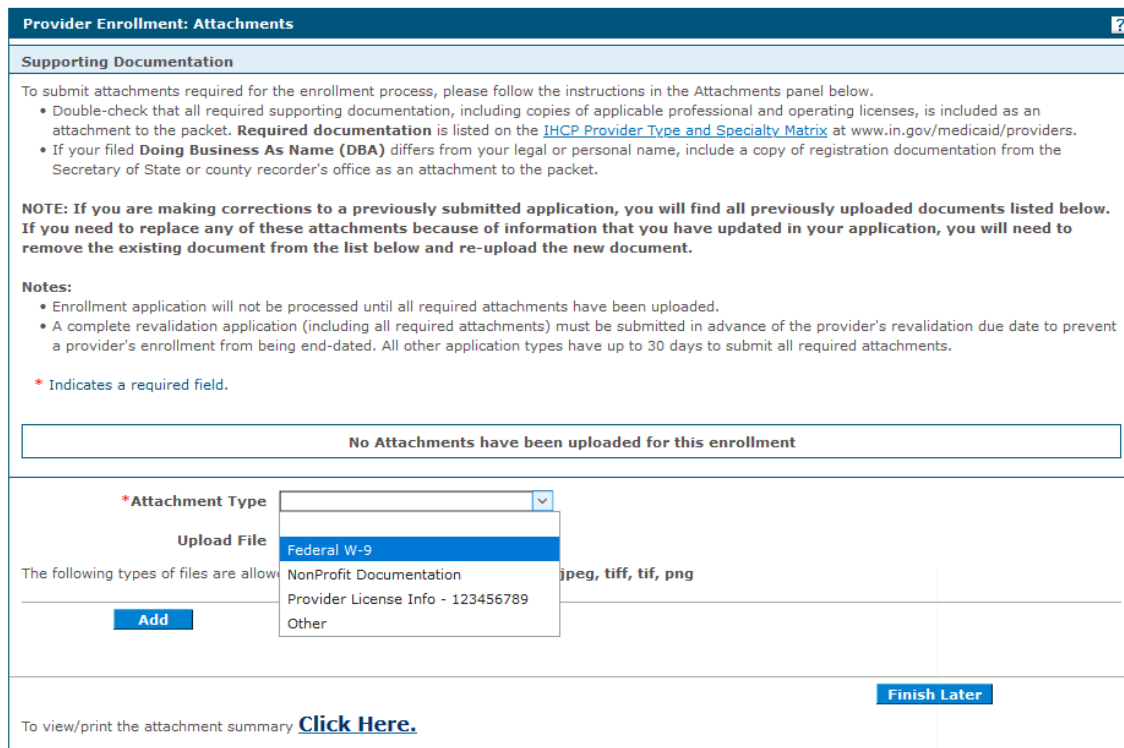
Provider Enrollment: Attachments ?

Supporting Documentation

To submit attachments required for the enrollment process, please follow the instructions in the Attachments panel below.
• Double-check that all required supporting documentation, including copies of applicable professional and operating licenses, is included as an attachment to the packet. Required documentation is listed on the IHCP Provider Type and Specialty Matrix at www.in.gov/medicaid/providers.
• If your filed Doing Business As Name (DBA) differs from your legal or personal name, include a copy of registration documentation from the Secretary of State or county recorder's office as an attachment to the packet.

NOTE: If you are making corrections to a previously submitted application, you will find all previously uploaded documents listed below. If you need to replace any of these attachments because of information that you have updated in your application, you will need to remove the existing document from the list below and re-upload the new document.

Notes:
• Enrollment application will not be processed until all required attachments have been uploaded.
• A complete revalidation application (including all required attachments) must be submitted in advance of the provider's revalidation due date to prevent a provider's enrollment from being end-dated. All other application types have up to 30 days to submit all required attachments.

* Indicates a required field.

No Attachments have been uploaded for this enrollment

*Attachment Type

Upload File

Federal W-9
NonProfit Documentation
Provider License Info - 123456789
Other

The following types of files are allow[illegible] jpeg, tiff, tif, png

Add

Finish Later

To view/print the attachment summary Click Here.